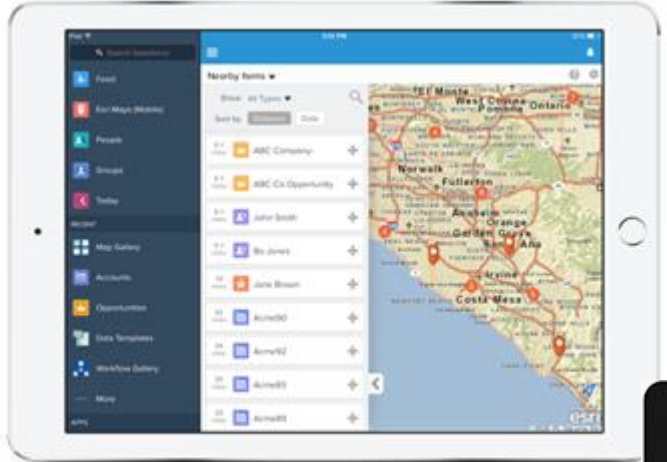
Search Salesforce

Feed

Eri Mayo (Mobile)

People

Groups

Today

RECENT

Map Gallery

Accounts

Opportunities

Data Templates

Workflow Gallery

More

APPS

Nearby Items

Show All Types

Sort by: Distance Date

ABC Company

ABC Co. Opportunity

John Smith

Bo Jones

Jane Brown

Acme90

Acme92

Acme93

Acme93

El Monte

West Covina

Ontario

Norwalk

Fullerton

Anaheim

Orange

Garden Grove

Santa Ana

Irvine

Costa Mesa

esri